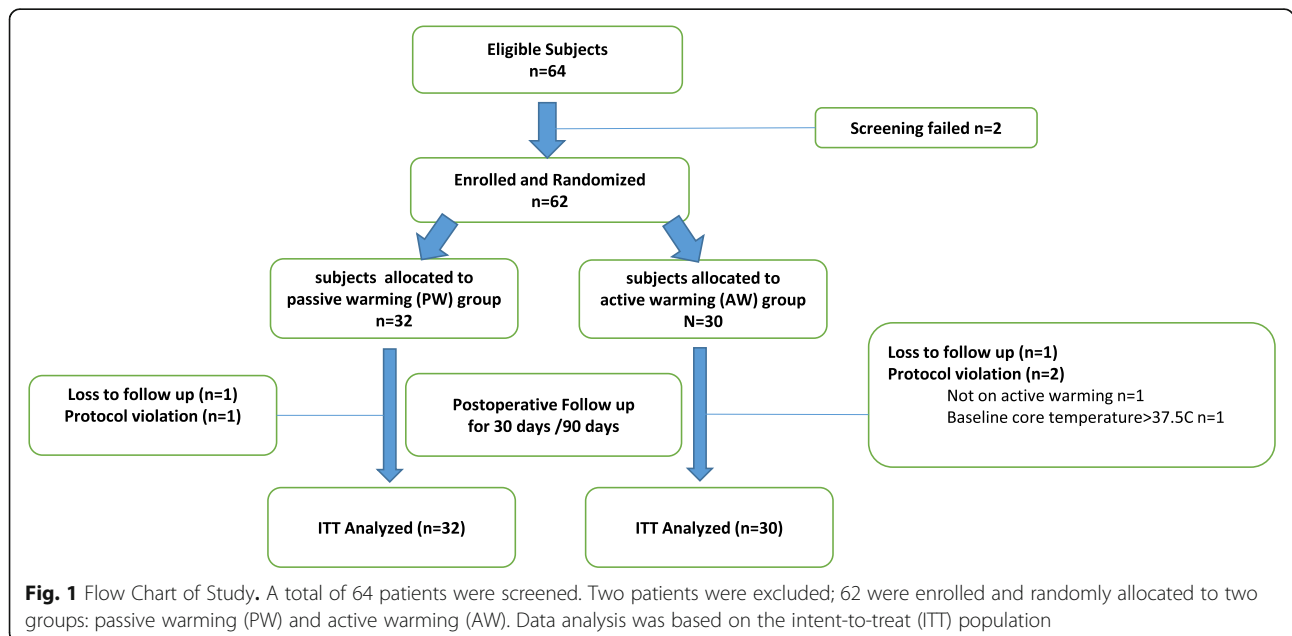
Eligible Subjects
n=64

Screening failed n=2

Enrolled and Randomized
n=62

subjects allocated to
passive warming (PW) group
n=32

subjects allocated to
active warming (AW) group
N=30

Loss to follow up (n=1)
Protocol violation (n=1)

Postoperative Follow up
for 30 days /90 days

Loss to follow up (n=1)
Protocol violation (n=2)
Not on active warming n=1
Baseline core temperature>37.5C n=1

ITT Analyzed (n=32)

ITT Analyzed (n=30)

**Fig. 1** Flow Chart of Study**.** A total of 64 patients were screened. Two patients were excluded; 62 were enrolled and randomly allocated to two groups: passive warming (PW) and active warming (AW). Data analysis was based on the intent-to-treat (ITT) population